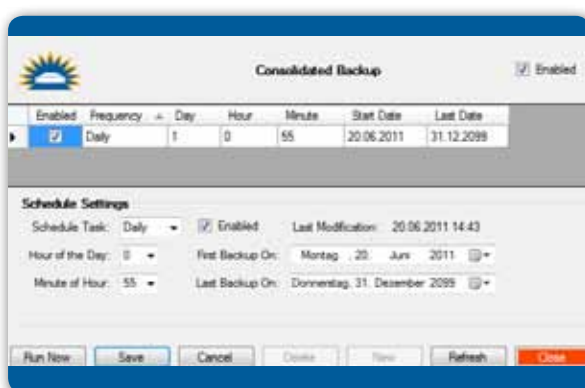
Consolidated Backup

Enabled

| Enabled | Frequency | Day | Hour | Minute | Start Date | Last Date |
|---|---|---|---|---|---|---|
| ☑ | Daily | 1 | 0 | 55 | 20.06.2011 | 31.12.2099 |

Schedule Settings

Schedule Task: Daily

Enabled

Last Modification: 20.06.2011 14:43

Hour of the Day: 0

First Backup On: Montag , 20. Juni 2011

Minute of Hour: 55

Last Backup On: Donnerstag, 31. Dezember 2099

Run Now

Save

Cancel

Delete

New

Refresh

Close